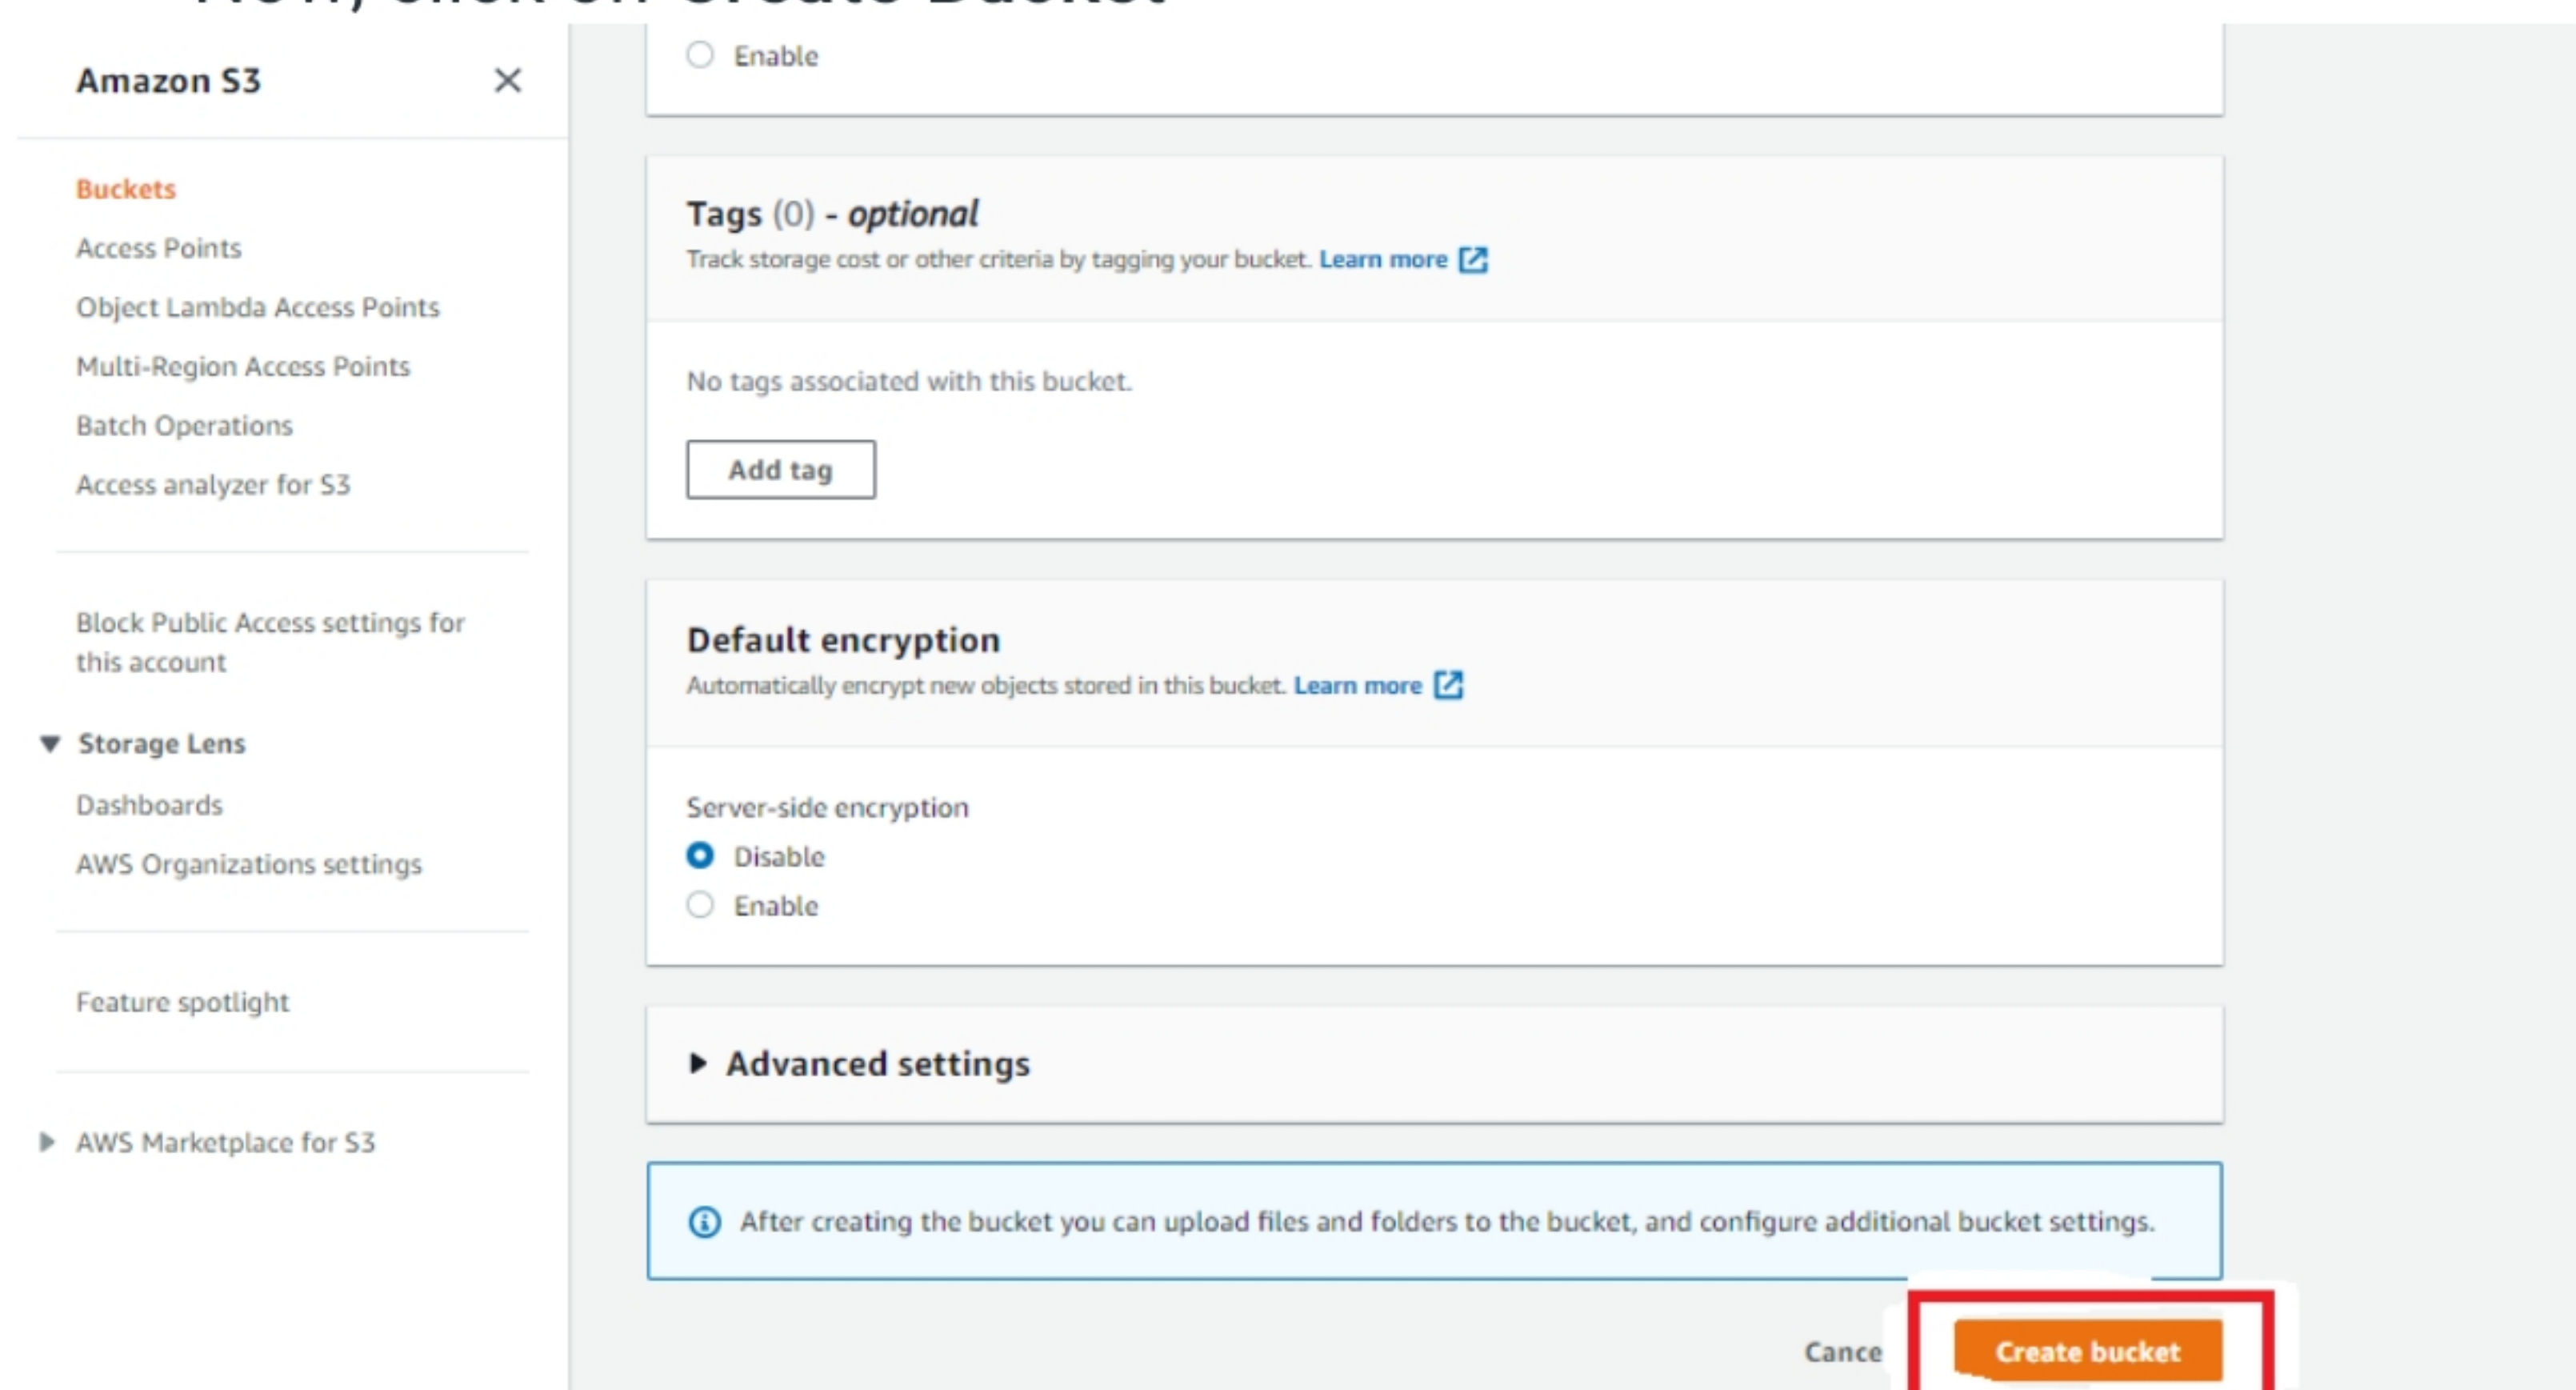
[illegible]

Amazon S3

Buckets
Access Points
Object Lambda Access Points
Multi-Region Access Points
Batch Operations
Access analyzer for S3

Block Public Access settings for this account

Storage Lens
Dashboards
AWS Organizations settings

Feature spotlight

AWS Marketplace for S3

Enable

Tags (0) - optional
Track storage cost or other criteria by tagging your bucket. Learn more

No tags associated with this bucket.

Add tag

Default encryption
Automatically encrypt new objects stored in this bucket. Learn more

Server-side encryption
Disable
Enable

Advanced settings

After creating the bucket you can upload files and folders to the bucket, and configure additional bucket settings.

Cance

Create bucket